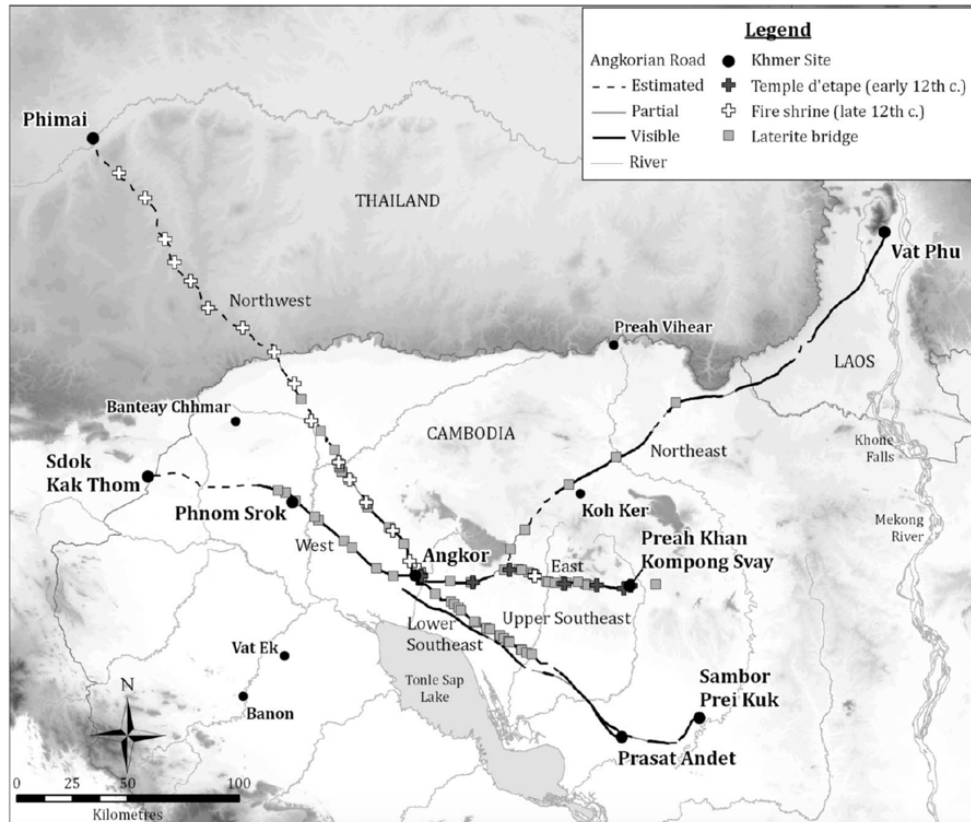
Legend
Angkorian Road
Estimated
Partial
Visible
River
Khmer Site
Temple d'etape (early 12th c.)
Fire shrine (late 12th c.)
Laterite bridge

Phimai
THAILAND
Northwest
Vat Phu
Preah Vihear
LAOS
Banteay Chhmar
CAMBODIA
Northeast
Khone Falls
Sdok Kak Thom
Koh Ker
Phnom Srok
Preah Khan Kompong Svay
Mekong River
West
Angkor
East
Lower Southeast
Upper Southeast
Vat Ek
Tonle Sap Lake
Banon
Sambor Prei Kuk
Prasat Andet
N
0 25 50 100
Kilometres